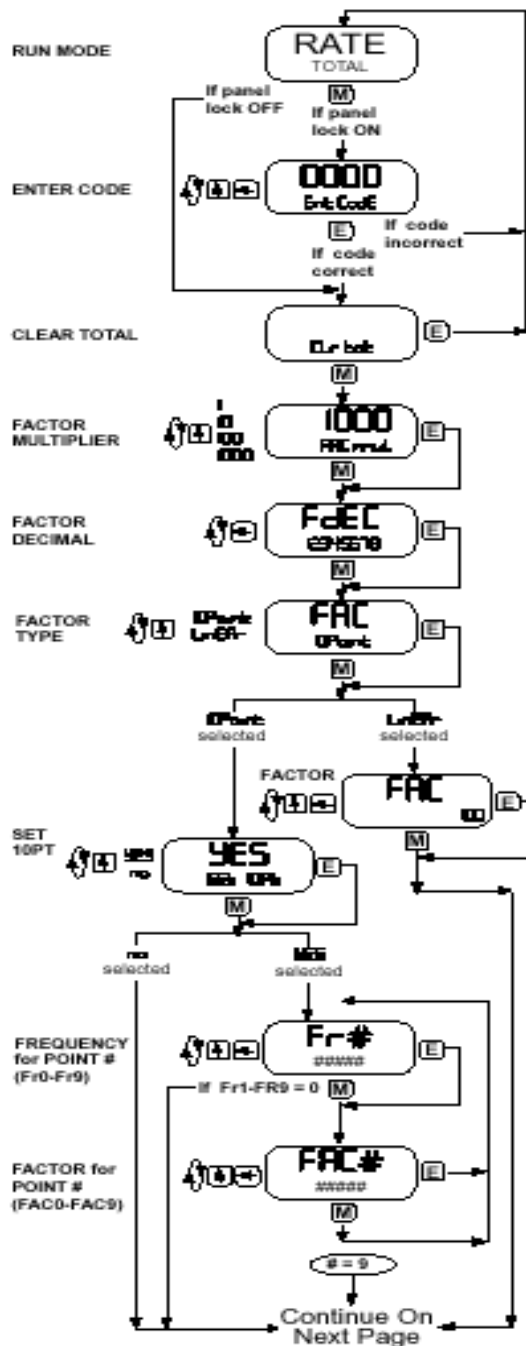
RUN MODE

RATE
TOTAL

M

If panel lock OFF

If panel lock ON

ENTER CODE

0000
Ent CodE

E

If code incorrect

If code correct

CLEAR TOTAL

Clr tot

E

M

FACTOR MULTIPLIER

1
10
100
1000

1000
FAC mul

E

M

FACTOR DECIMAL

FdEC
1234567

E

M

FACTOR TYPE

10Point
LinEAr

FAC
10Point

E

M

10Point selected

LinEAr selected

FACTOR

FAC
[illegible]

E

M

SET 10PT

YES
no

YES
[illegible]

E

M

no selected

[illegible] selected

FREQUENCY for POINT # (Fr0-Fr9)

Fr#
#####

E

If Fr1-FR9 = 0

M

FACTOR for POINT # (FAC0-FAC9)

FAC#
#####

E

M

# = 9

Continue On Next Page